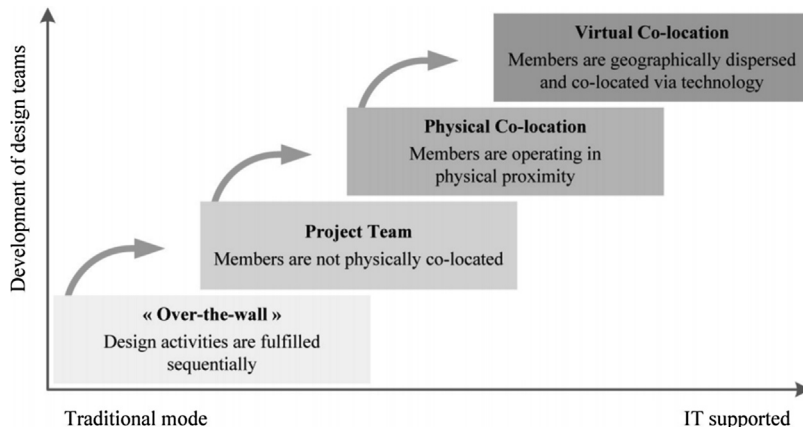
Development of design teams

Virtual Co-location
Members are geographically dispersed and co-located via technology

Physical Co-location
Members are operating in physical proximity

Project Team
Members are not physically co-located

« Over-the-wall »
Design activities are fulfilled sequentially

Traditional mode

IT supported